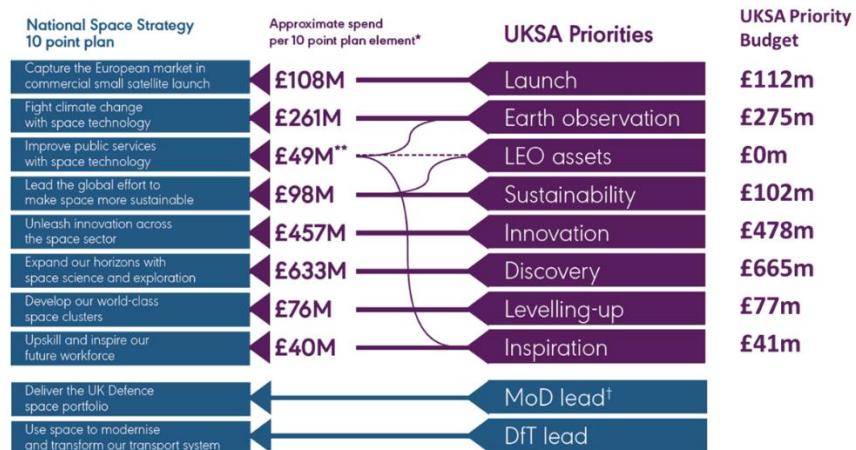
National Space Strategy 10 point plan

Approximate spend per 10 point plan element*

UKSA Priorities

UKSA Priority Budget

Capture the European market in commercial small satellite launch
£108M
Launch
£112m

Fight climate change with space technology
£261M
Earth observation
£275m

Improve public services with space technology
£49M**
LEO assets
£0m

Lead the global effort to make space more sustainable
£98M
Sustainability
£102m

Unleash innovation across the space sector
£457M
Innovation
£478m

Expand our horizons with space science and exploration
£633M
Discovery
£665m

Develop our world-class space clusters
£76M
Levelling-up
£77m

Upskill and inspire our future workforce
£40M
Inspiration
£41m

Deliver the UK Defence space portfolio
MoD lead†

Use space to modernise and transform our transport system
DfT lead